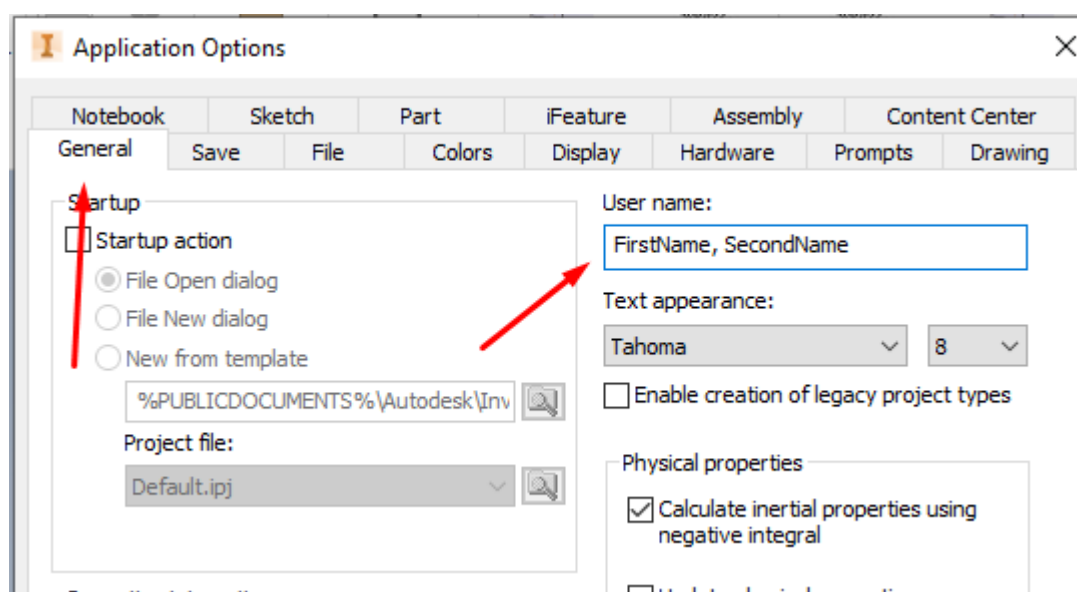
Application Options

Notebook | Sketch | Part | iFeature | Assembly | Content Center
General | Save | File | Colors | Display | Hardware | Prompts | Drawing

Startup
Startup action
File Open dialog
File New dialog
New from template
%PUBLICDOCUMENTS%\Autodesk\Inv
Project file:
Default.ipj

User name:
FirstName, SecondName
Text appearance:
Tahoma
8
Enable creation of legacy project types

Physical properties
Calculate inertial properties using negative integral
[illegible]